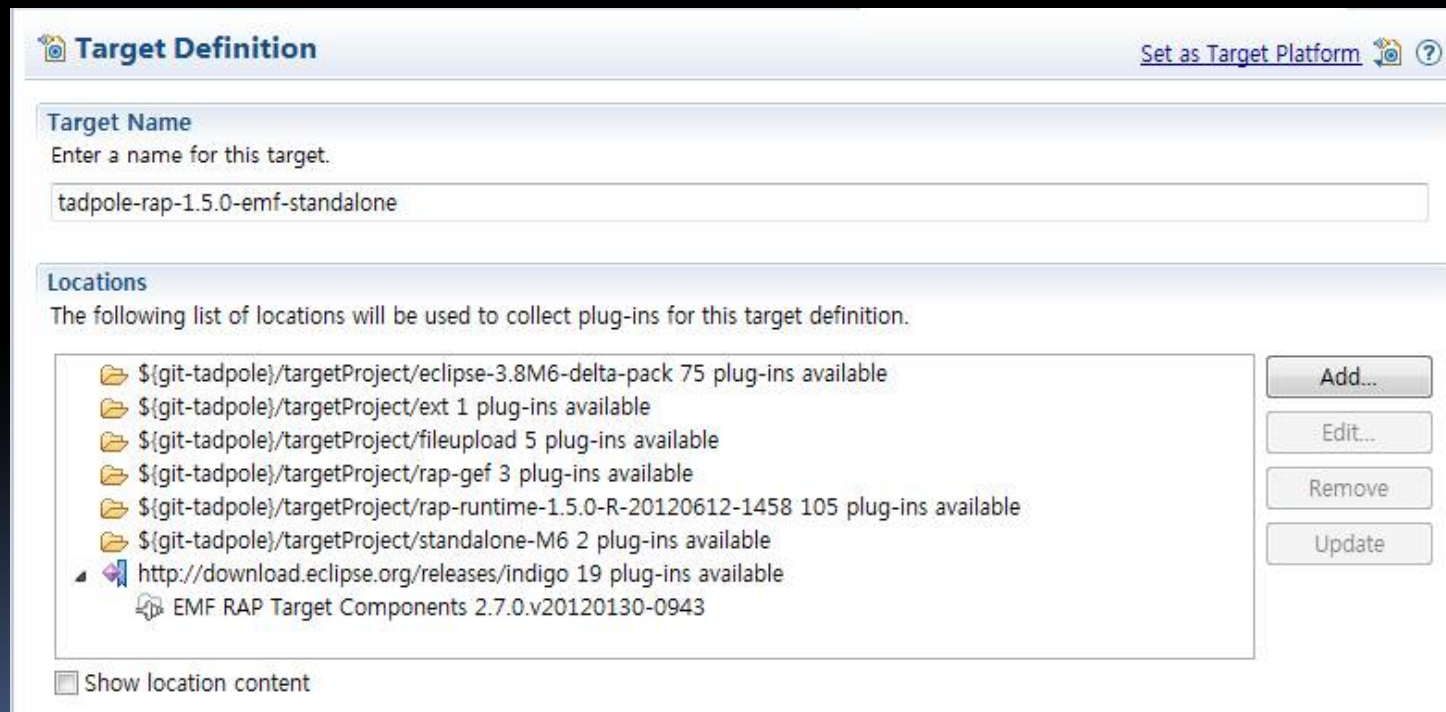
Target Definition

Set as Target Platform

Target Name

Enter a name for this target.

tadpole-rap-1.5.0-emf-standalone

Locations

The following list of locations will be used to collect plug-ins for this target definition.

${git-tadpole}/targetProject/eclipse-3.8M6-delta-pack 75 plug-ins available
${git-tadpole}/targetProject/ext 1 plug-ins available
${git-tadpole}/targetProject/fileupload 5 plug-ins available
${git-tadpole}/targetProject/rap-gef 3 plug-ins available
${git-tadpole}/targetProject/rap-runtime-1.5.0-R-20120612-1458 105 plug-ins available
${git-tadpole}/targetProject/standalone-M6 2 plug-ins available
http://download.eclipse.org/releases/indigo 19 plug-ins available
EMF RAP Target Components 2.7.0.v20120130-0943

Add...
Edit...
Remove
Update

Show location content